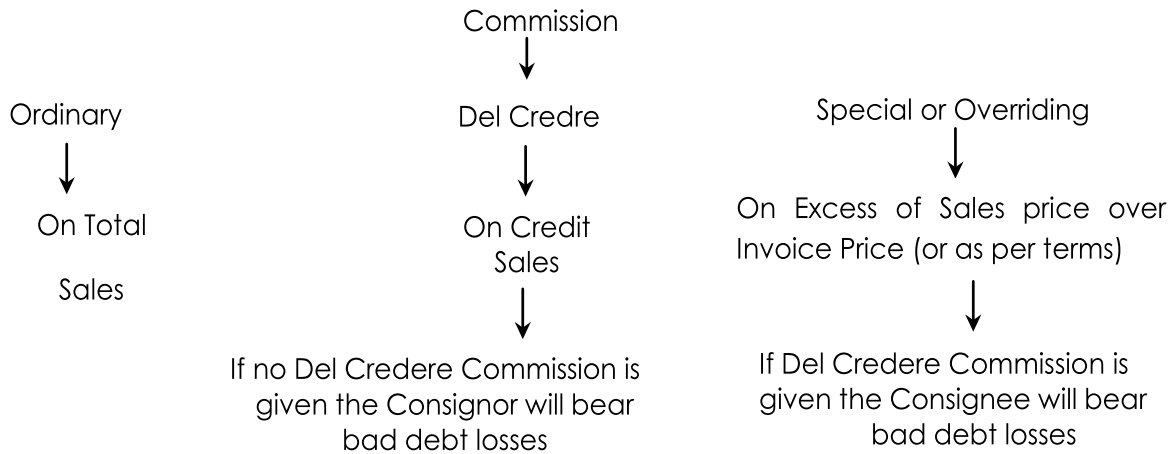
Commission

Ordinary

On Total Sales

Del Credre

On Credit Sales

If no Del Credere Commission is given the Consignor will bear bad debt losses

Special or Overriding

On Excess of Sales price over Invoice Price (or as per terms)

If Del Credere Commission is given the Consignee will bear bad debt losses